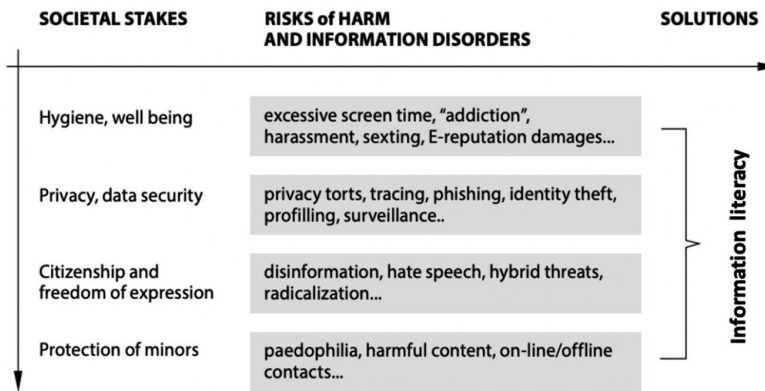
| SOCIETAL STAKES | RISKS of HARM AND INFORMATION DISORDERS | SOLUTIONS |
|---|---|---|
| Hygiene, well being | excessive screen time, "addiction", harassment, sexting, E-reputation damages... | Information literacy |
| Privacy, data security | privacy torts, tracing, phishing, identity theft, profiling, surveillance.. | |
| Citizenship and freedom of expression | disinformation, hate speech, hybrid threats, radicalization... | |
| Protection of minors | paedophilia, harmful content, on-line/offline contacts... | |